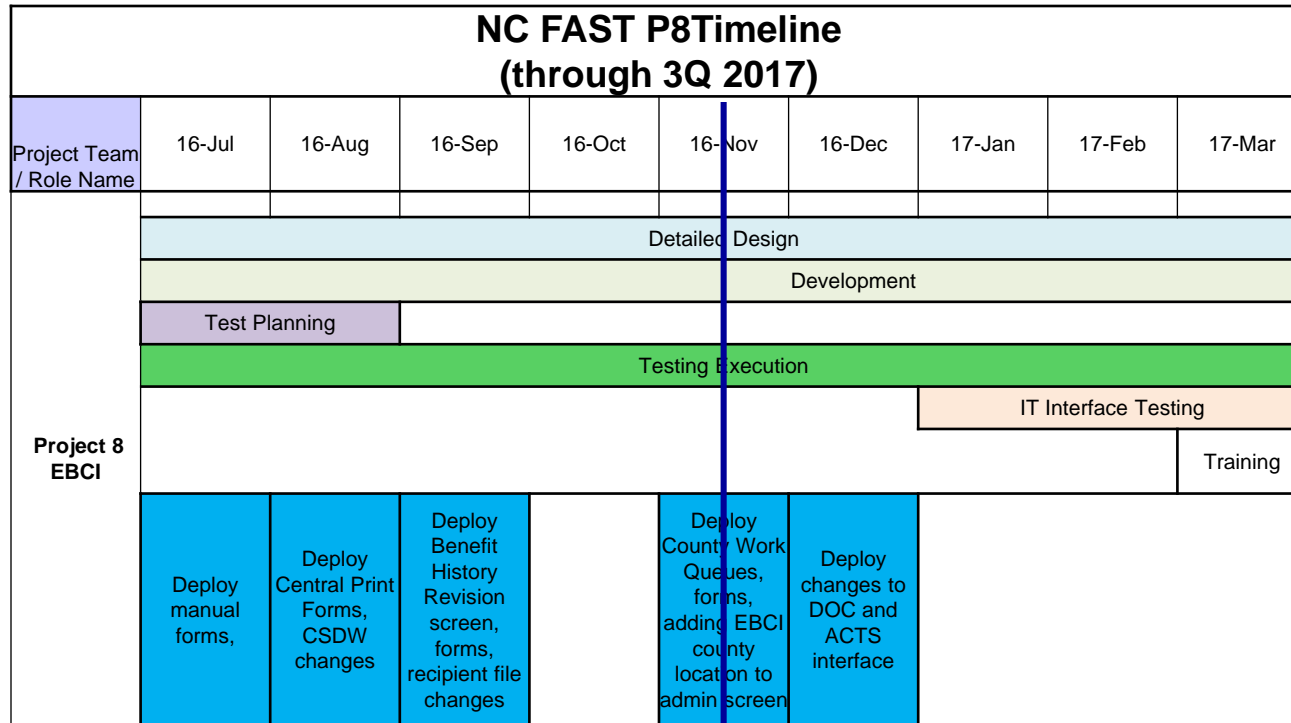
NC FAST P8Timeline
(through 3Q 2017)

| Project Team / Role Name | 16-Jul | 16-Aug | 16-Sep | 16-Oct | 16-Nov | 16-Dec | 17-Jan | 17-Feb | 17-Mar |
|---|---|---|---|---|---|---|---|---|---|

Detailed Design

Development

Test Planning

Testing Execution

IT Interface Testing

Training

Project 8 EBCI

Deploy manual forms,

Deploy Central Print Forms, CSDW changes

Deploy Benefit History Revision screen, forms, recipient file changes

Deploy County Work Queues, forms, adding EBCI county location to admin screen

Deploy changes to DOC and ACTS interface